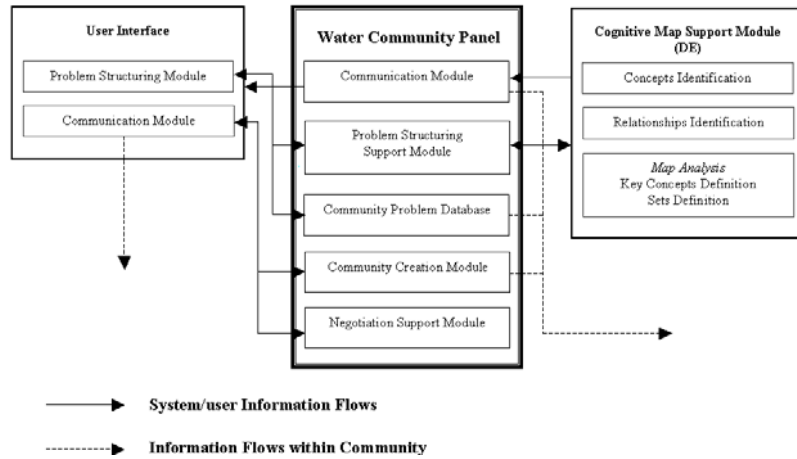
User Interface

Problem Structuring Module

Communication Module

Water Community Panel

Communication Module

Problem Structuring Support Module

Community Problem Database

Community Creation Module

Negotiation Support Module

Cognitive Map Support Module (DE)

Concepts Identification

Relationships Identification

*Map Analysis*
Key Concepts Definition
Sets Definition

System/user Information Flows

Information Flows within Community